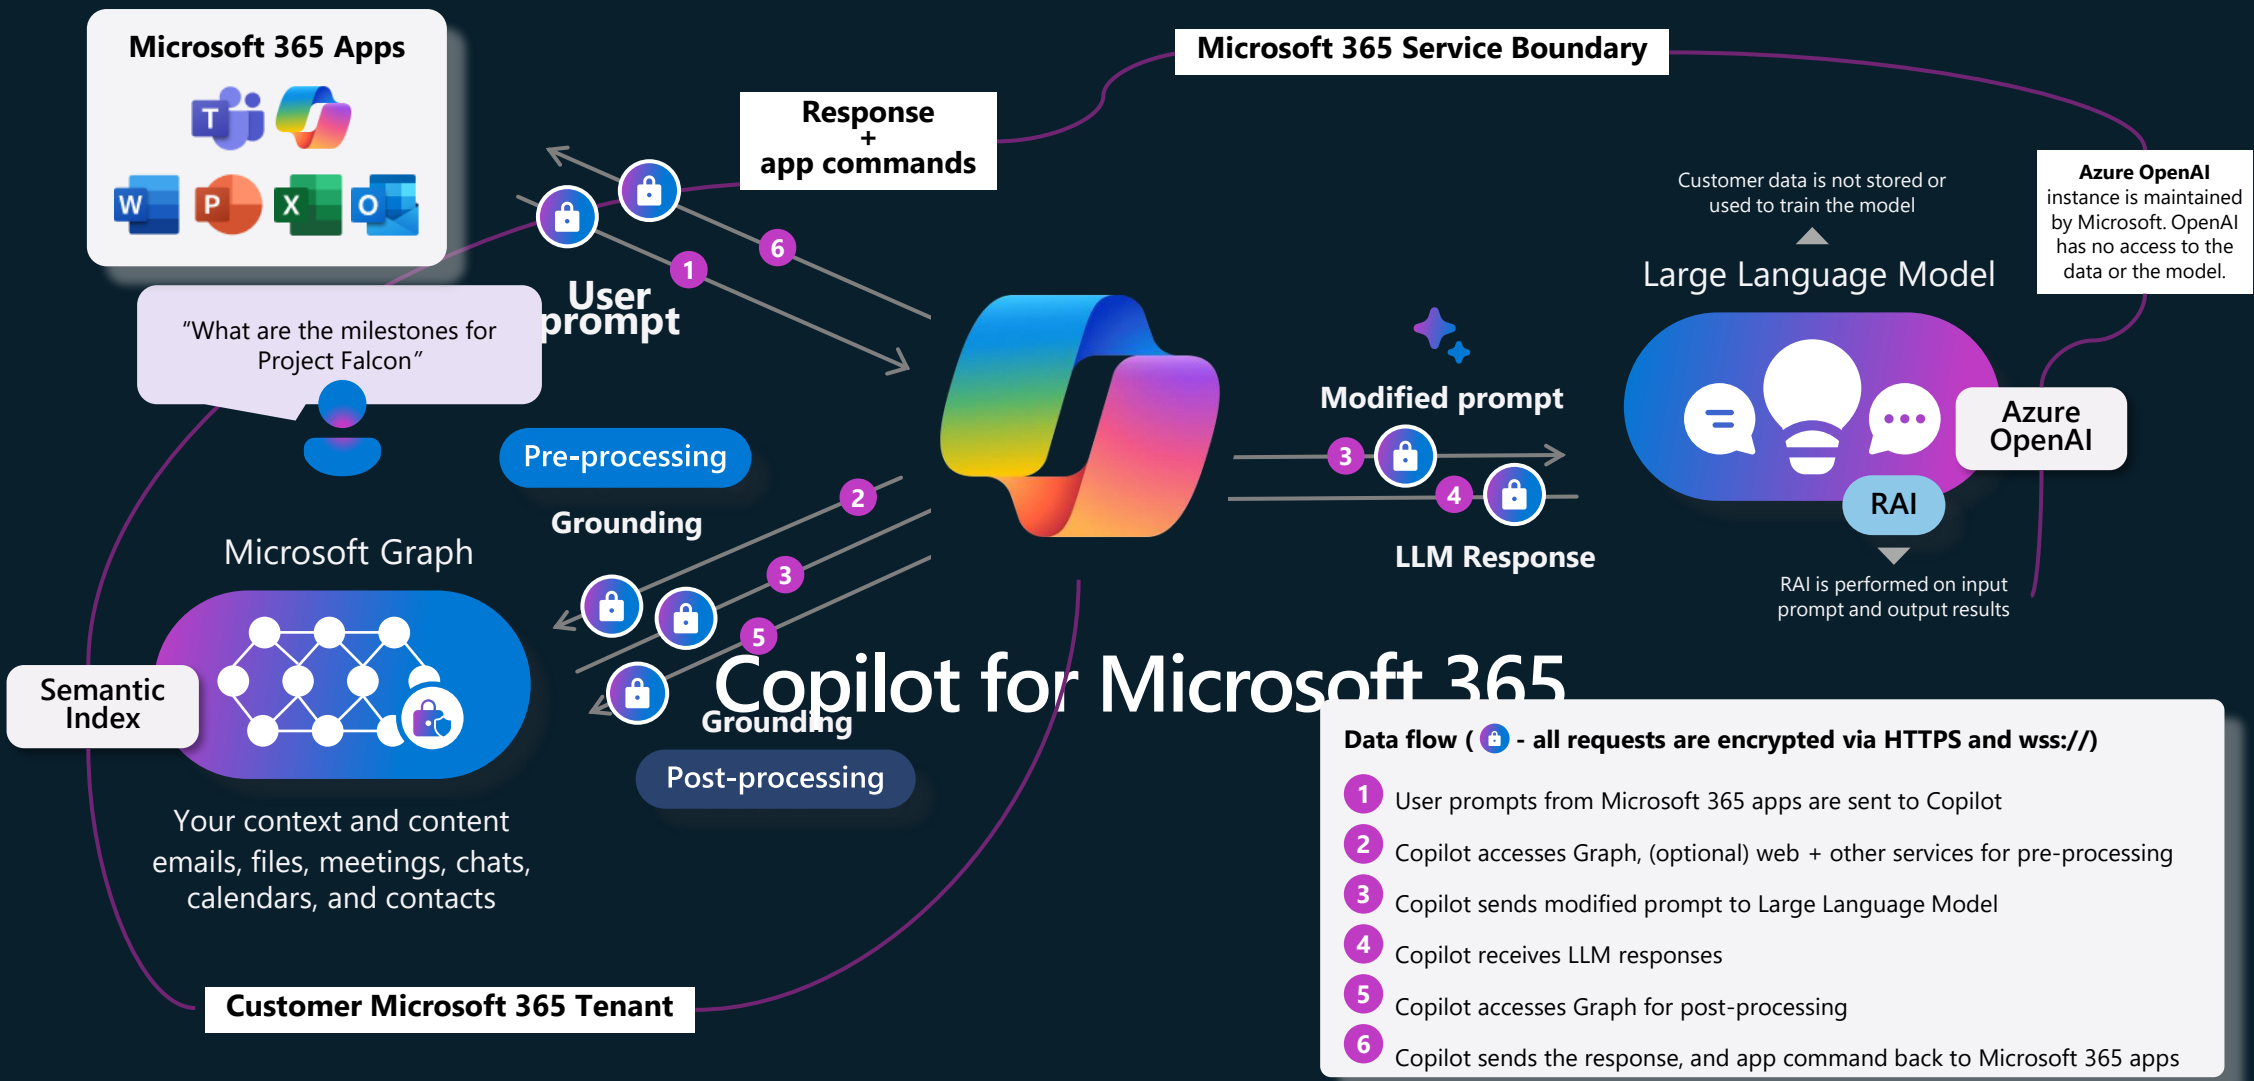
Microsoft 365 Apps

T W P X O

Response + app commands

Microsoft 365 Service Boundary

6

1

User prompt

"What are the milestones for Project Falcon"

Customer data is not stored or used to train the model

Large Language Model

Azure OpenAI instance is maintained by Microsoft. OpenAI has no access to the data or the model.

Modified prompt

3

4

LLM Response

Azure OpenAI

RAI

RAI is performed on input prompt and output results

Pre-processing

Grounding

2

3

5

Microsoft Graph

Semantic Index

Copilot for Microsoft 365

Grounding

Post-processing

Your context and content emails, files, meetings, chats, calendars, and contacts

Customer Microsoft 365 Tenant

Data flow ( - all requests are encrypted via HTTPS and wss://)

1 User prompts from Microsoft 365 apps are sent to Copilot

2 Copilot accesses Graph, (optional) web + other services for pre-processing

3 Copilot sends modified prompt to Large Language Model

4 Copilot receives LLM responses

5 Copilot accesses Graph for post-processing

6 Copilot sends the response, and app command back to Microsoft 365 apps